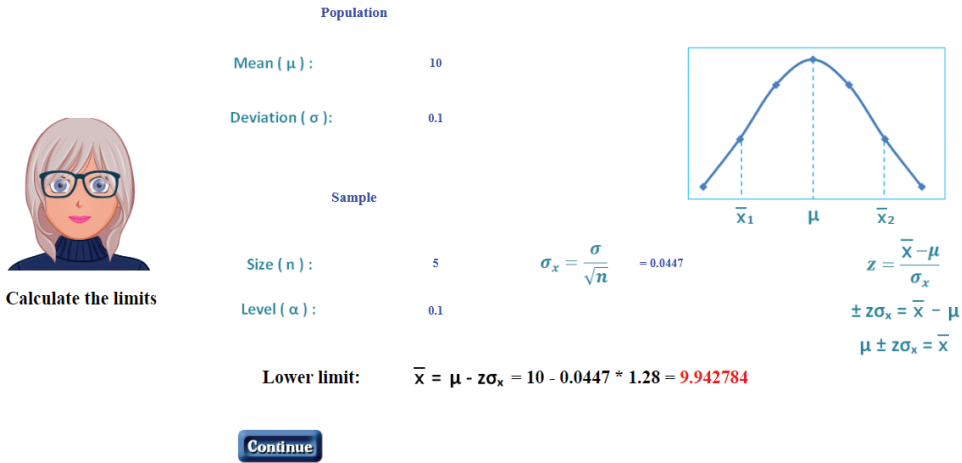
Population

Mean ( μ ) : 10

Deviation ( σ ): 0.1

$\overline{x}_1$ μ $\overline{x}_2$

Sample

Calculate the limits

Size ( n ) : 5

$\sigma_x = \frac{\sigma}{\sqrt{n}}$ = 0.0447

$z = \frac{\overline{x} - \mu}{\sigma_x}$

Level ( α ) : 0.1

$\pm z\sigma_x = \overline{x} - \mu$

$\mu \pm z\sigma_x = \overline{x}$

Lower limit: $\overline{x}$ = μ - zσₓ = 10 - 0.0447 * 1.28 = 9.942784

Continue